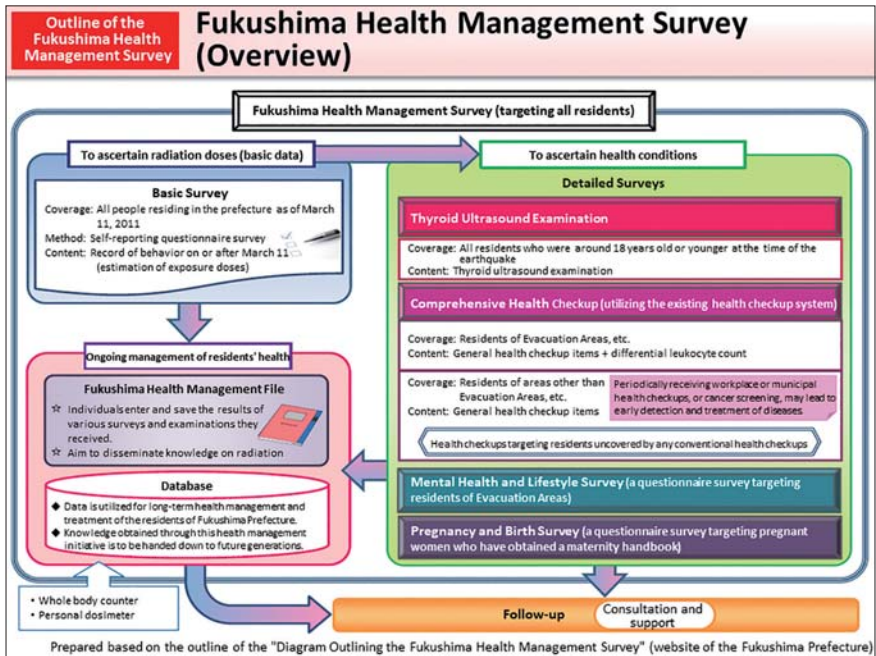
Outline of the Fukushima Health Management Survey

Fukushima Health Management Survey (Overview)

Fukushima Health Management Survey (targeting all residents)

To ascertain radiation doses (basic data)

To ascertain health conditions

Basic Survey
Coverage: All people residing in the prefecture as of March 11, 2011
Method: Self-reporting questionnaire survey
Content: Record of behavior on or after March 11 (estimation of exposure doses)

Detailed Surveys

Thyroid Ultrasound Examination
Coverage: All residents who were around 18 years old or younger at the time of the earthquake
Content: Thyroid ultrasound examination

Comprehensive Health Checkup (utilizing the existing health checkup system)
Coverage: Residents of Evacuation Areas, etc.
Content: General health checkup items + differential leukocyte count

Coverage: Residents of areas other than Evacuation Areas, etc.
Content: General health checkup items

Periodically receiving workplace or municipal health checkups, or cancer screening, may lead to early detection and treatment of diseases.

Health checkups targeting residents uncovered by any conventional health checkups

Ongoing management of residents' health

Fukushima Health Management File
☆ Individuals enter and save the results of various surveys and examinations they received.
☆ Aim to disseminate knowledge on radiation

Database
◆ Data is utilized for long-term health management and treatment of the residents of Fukushima Prefecture.
◆ Knowledge obtained through this health management initiative is to be handed down to future generations.

Mental Health and Lifestyle Survey (a questionnaire survey targeting residents of Evacuation Areas)

Pregnancy and Birth Survey (a questionnaire survey targeting pregnant women who have obtained a maternity handbook)

• Whole body counter
• Personal dosimeter

Follow-up

Consultation and support

Prepared based on the outline of the "Diagram Outlining the Fukushima Health Management Survey" (website of the Fukushima Prefecture)